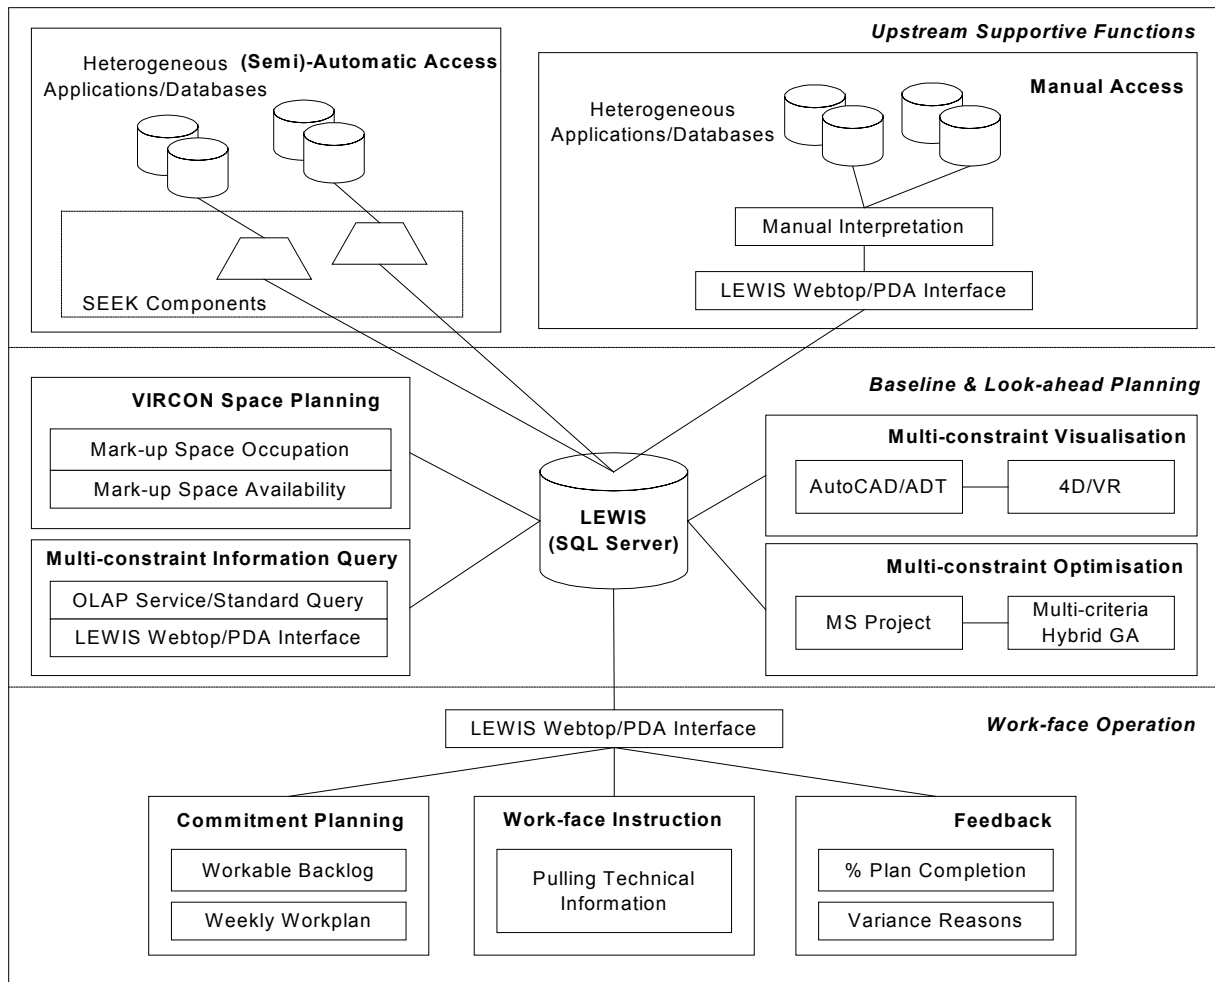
Upstream Supportive Functions

Heterogeneous Applications/Databases

(Semi)-Automatic Access

SEEK Components

Manual Access

Heterogeneous Applications/Databases

Manual Interpretation

LEWIS Webtop/PDA Interface

Baseline & Look-ahead Planning

VIRCON Space Planning

Mark-up Space Occupation

Mark-up Space Availability

Multi-constraint Information Query

OLAP Service/Standard Query

LEWIS Webtop/PDA Interface

LEWIS
(SQL Server)

Multi-constraint Visualisation

AutoCAD/ADT

4D/VR

Multi-constraint Optimisation

MS Project

Multi-criteria Hybrid GA

Work-face Operation

LEWIS Webtop/PDA Interface

Commitment Planning

Workable Backlog

Weekly Workplan

Work-face Instruction

Pulling Technical Information

Feedback

% Plan Completion

Variance Reasons